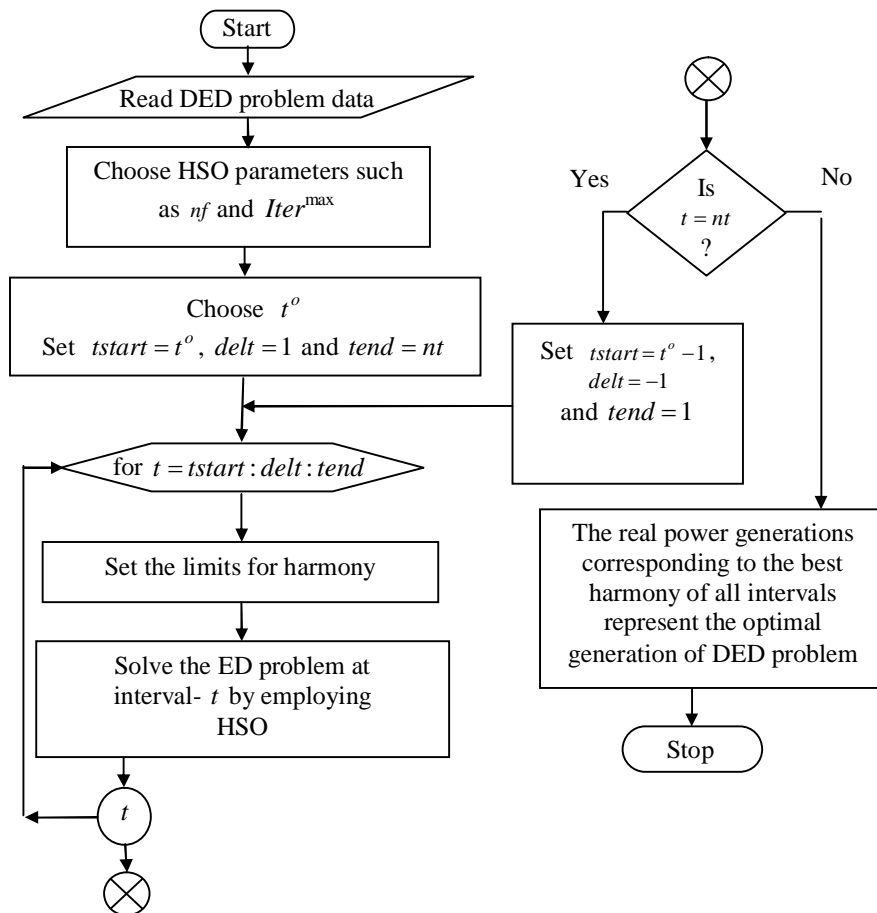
Start

Read DED problem data

Choose HSO parameters such as $nf$ and $Iter^{\max}$

Choose $t^o$
Set $tstart = t^o$, $delt = 1$ and $tend = nt$

for $t = tstart : delt : tend$

Set the limits for harmony

Solve the ED problem at interval- $t$ by employing HSO

$t$

Yes

Is $t = nt$ ?

No

Set $tstart = t^o - 1$, $delt = -1$ and $tend = 1$

The real power generations corresponding to the best harmony of all intervals represent the optimal generation of DED problem

Stop